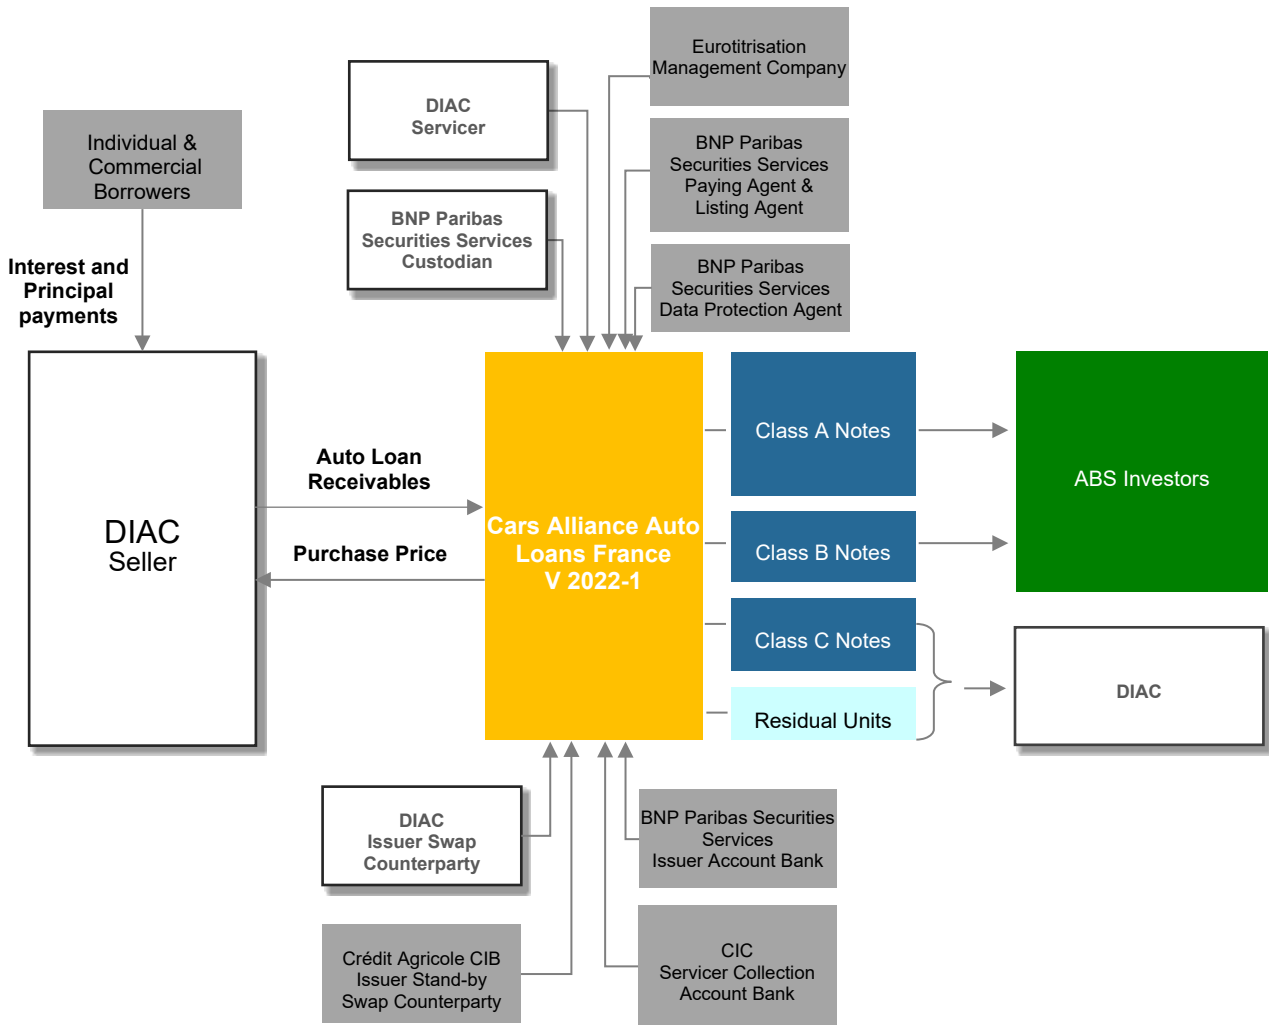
Individual & Commercial Borrowers

Interest and Principal payments

DIAC
Seller

DIAC
Servicer

BNP Paribas Securities Services Custodian

Eurotitrisation Management Company

BNP Paribas Securities Services Paying Agent & Listing Agent

BNP Paribas Securities Services Data Protection Agent

Auto Loan Receivables

Purchase Price

Cars Alliance Auto Loans France V 2022-1

Class A Notes

Class B Notes

Class C Notes

Residual Units

ABS Investors

DIAC

DIAC
Issuer Swap Counterparty

Crédit Agricole CIB Issuer Stand-by Swap Counterparty

BNP Paribas Securities Services Issuer Account Bank

CIC
Servicer Collection Account Bank